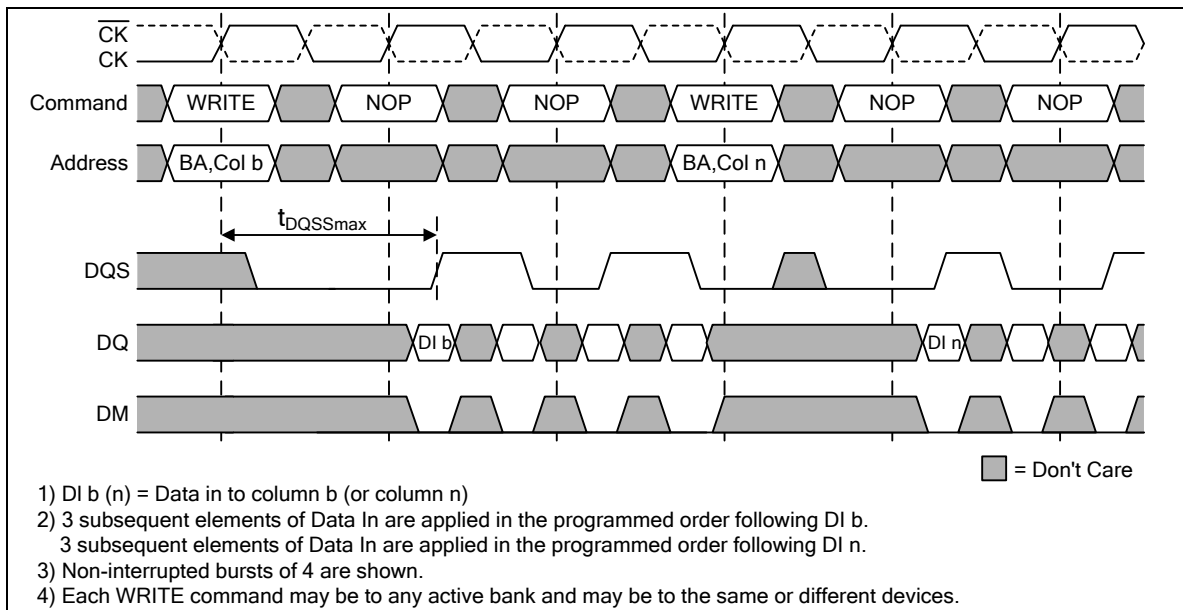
$\overline{CK}$
CK
Command WRITE NOP NOP WRITE NOP NOP
Address BA,Col b BA,Col n
$t_{DQSSmax}$
DQS
DQ DI b DI n
DM

= Don't Care

1) DI b (n) = Data in to column b (or column n)
2) 3 subsequent elements of Data In are applied in the programmed order following DI b.
3 subsequent elements of Data In are applied in the programmed order following DI n.
3) Non-interrupted bursts of 4 are shown.
4) Each WRITE command may be to any active bank and may be to the same or different devices.